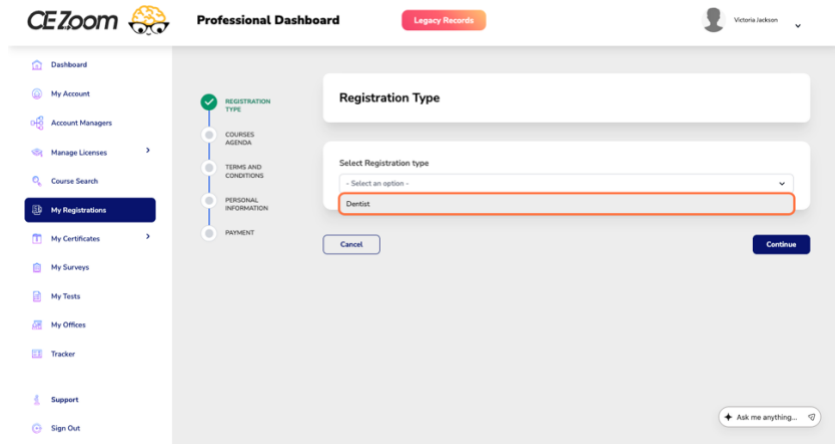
CE Zoom

Professional Dashboard

Legacy Records

Victoria Jackson

Dashboard

My Account

Account Managers

Manage Licenses

Course Search

My Registrations

My Certificates

My Surveys

My Tests

My Offices

Tracker

Support

Sign Out

REGISTRATION TYPE

COURSES AGENDA

TERMS AND CONDITIONS

PERSONAL INFORMATION

PAYMENT

Registration Type

Select Registration type

- Select an option -

Dentist

Cancel

Continue

Ask me anything...